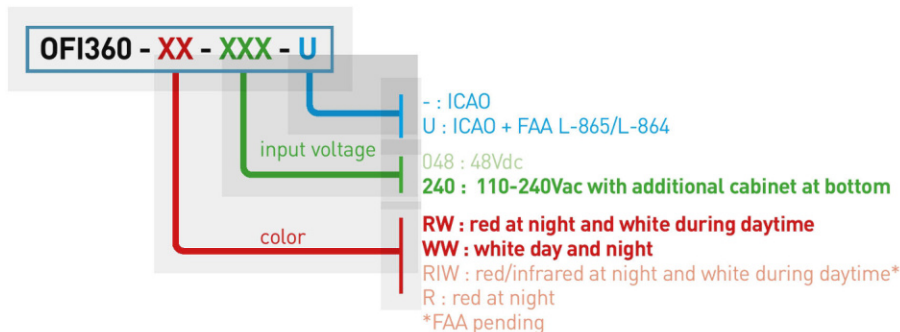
OFI360 - XX - XXX - U

- : ICAO
U : ICAO + FAA L-865/L-864

input voltage

048 : 48Vdc
240 : 110-240Vac with additional cabinet at bottom

color

RW : red at night and white during daytime
WW : white day and night
RIW : red/infrared at night and white during daytime*
R : red at night
*FAA pending